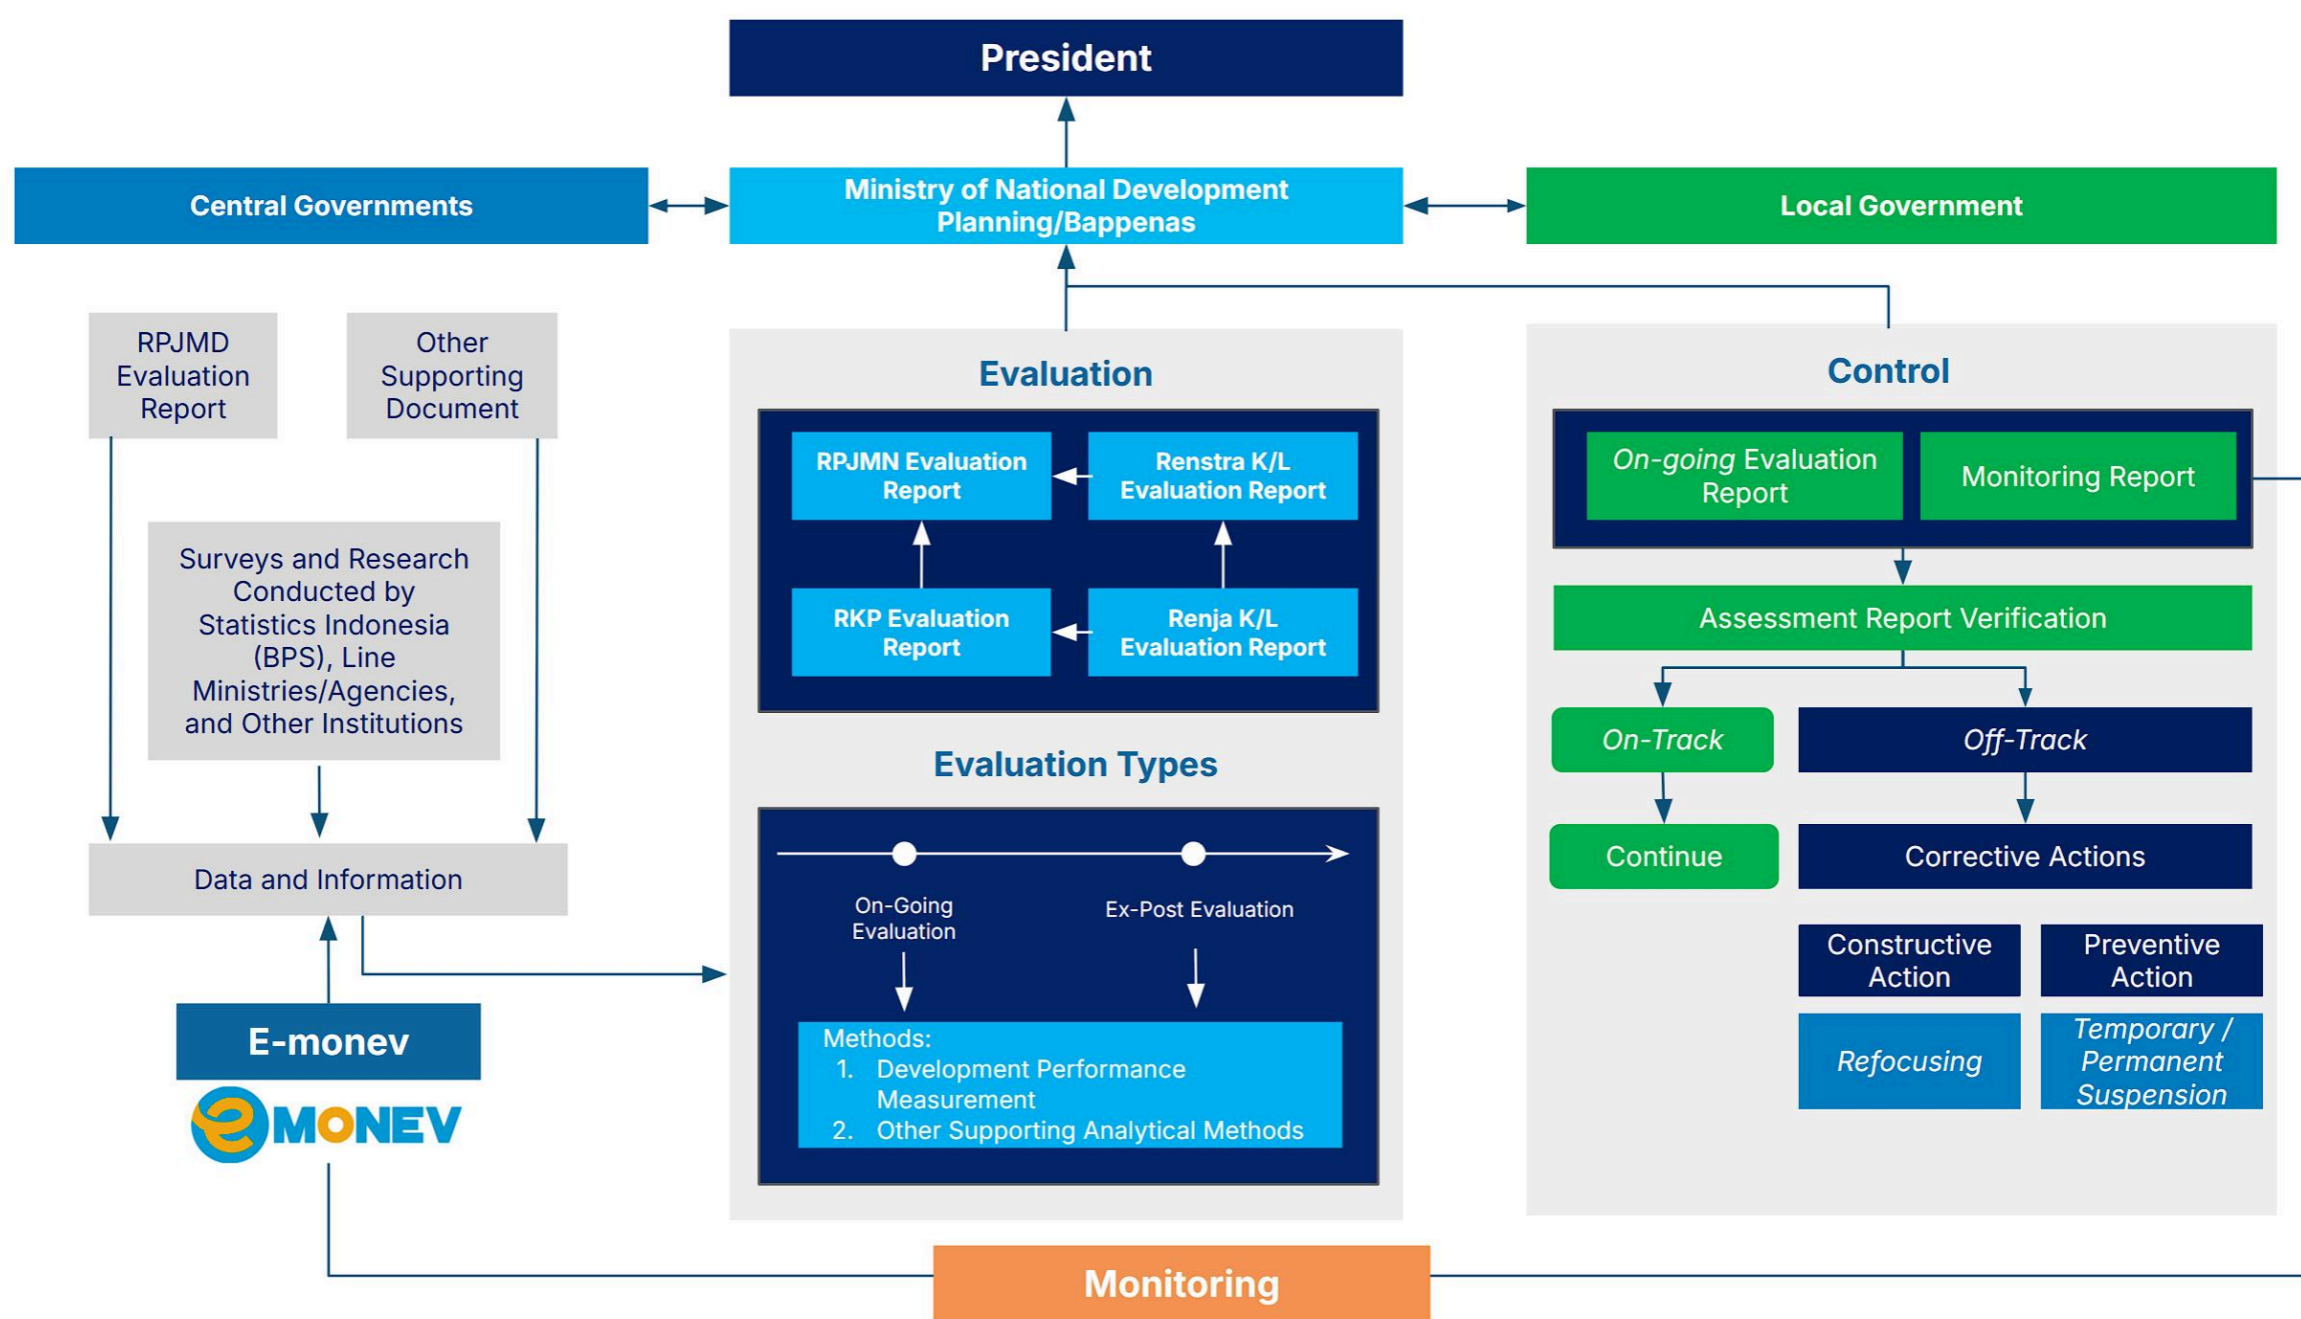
President

Central Governments

Ministry of National Development Planning/Bappenas

Local Government

RPJMD Evaluation Report

Other Supporting Document

Surveys and Research Conducted by Statistics Indonesia (BPS), Line Ministries/Agencies, and Other Institutions

Data and Information

E-monev

MONEV

Evaluation

RPJMN Evaluation Report

Renstra K/L Evaluation Report

RKP Evaluation Report

Renja K/L Evaluation Report

Evaluation Types

On-Going Evaluation

Ex-Post Evaluation

Methods:
1. Development Performance Measurement
2. Other Supporting Analytical Methods

Control

On-going Evaluation Report

Monitoring Report

Assessment Report Verification

On-Track

Off-Track

Continue

Corrective Actions

Constructive Action

Preventive Action

Refocusing

Temporary / Permanent Suspension

Monitoring